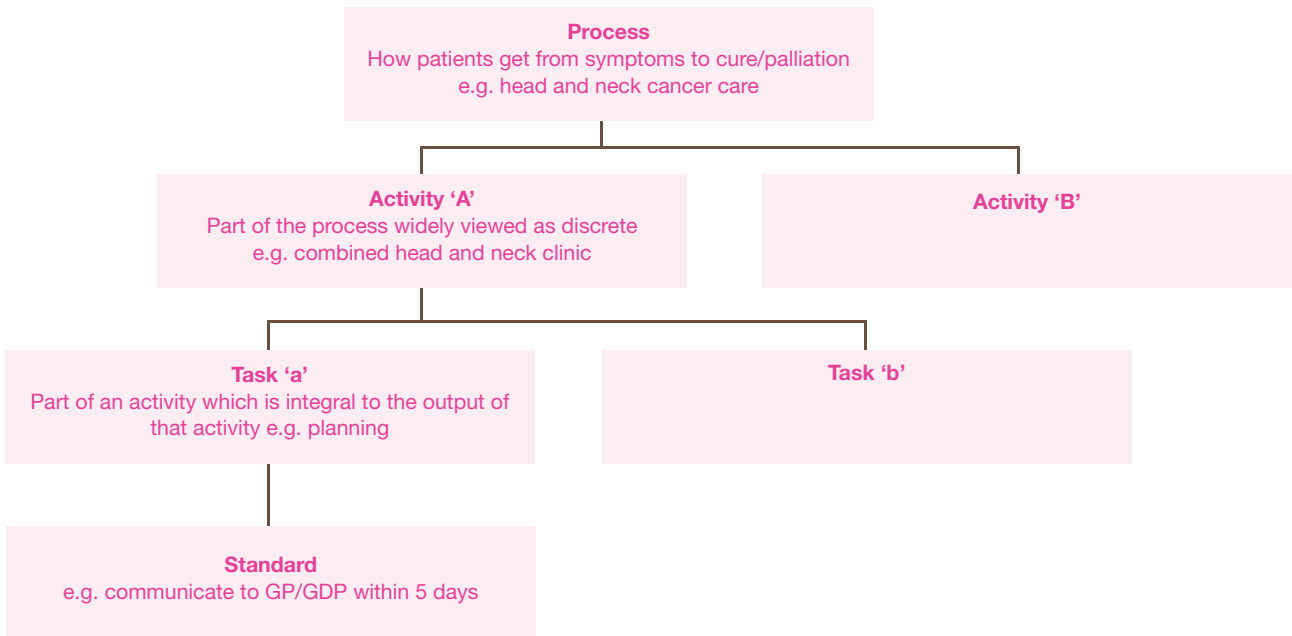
Process
How patients get from symptoms to cure/palliation
e.g. head and neck cancer care

Activity ‘A’
Part of the process widely viewed as discrete
e.g. combined head and neck clinic

Activity ‘B’

Task ‘a’
Part of an activity which is integral to the output of that activity e.g. planning

Task ‘b’

Standard
e.g. communicate to GP/GDP within 5 days